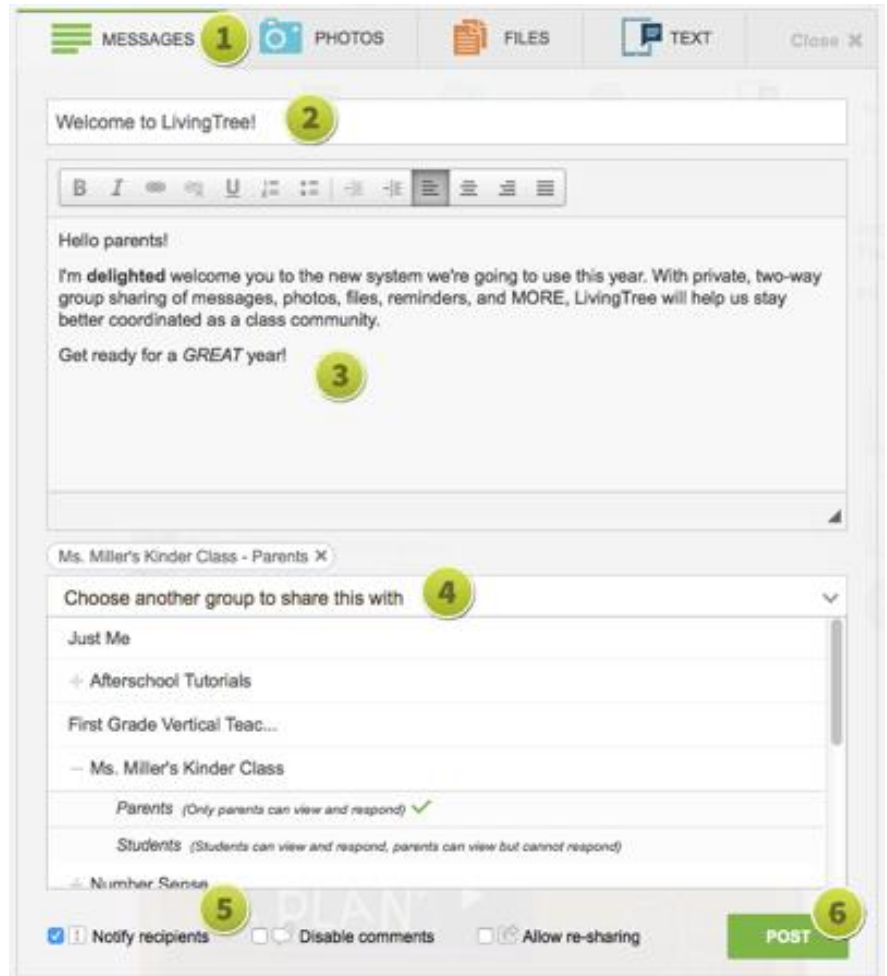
MESSAGES 1 PHOTOS FILES TEXT Close ✖

Welcome to LivingTree! 2

B I U

Hello parents!

I'm **delighted** welcome you to the new system we're going to use this year. With private, two-way group sharing of messages, photos, files, reminders, and MORE, LivingTree will help us stay better coordinated as a class community.

Get ready for a *GREAT* year!

3

Ms. Miller's Kinder Class - Parents ✖

Choose another group to share this with 4

Just Me

+ Afterschool Tutorials

First Grade Vertical Teac...

− Ms. Miller's Kinder Class

*Parents* *(Only parents can view and respond)* ✓

*Students* *(Students can view and respond, parents can view but cannot respond)*

+ Number Sense

5

☑ Notify recipients ☐ Disable comments ☐ Allow re-sharing

POST 6